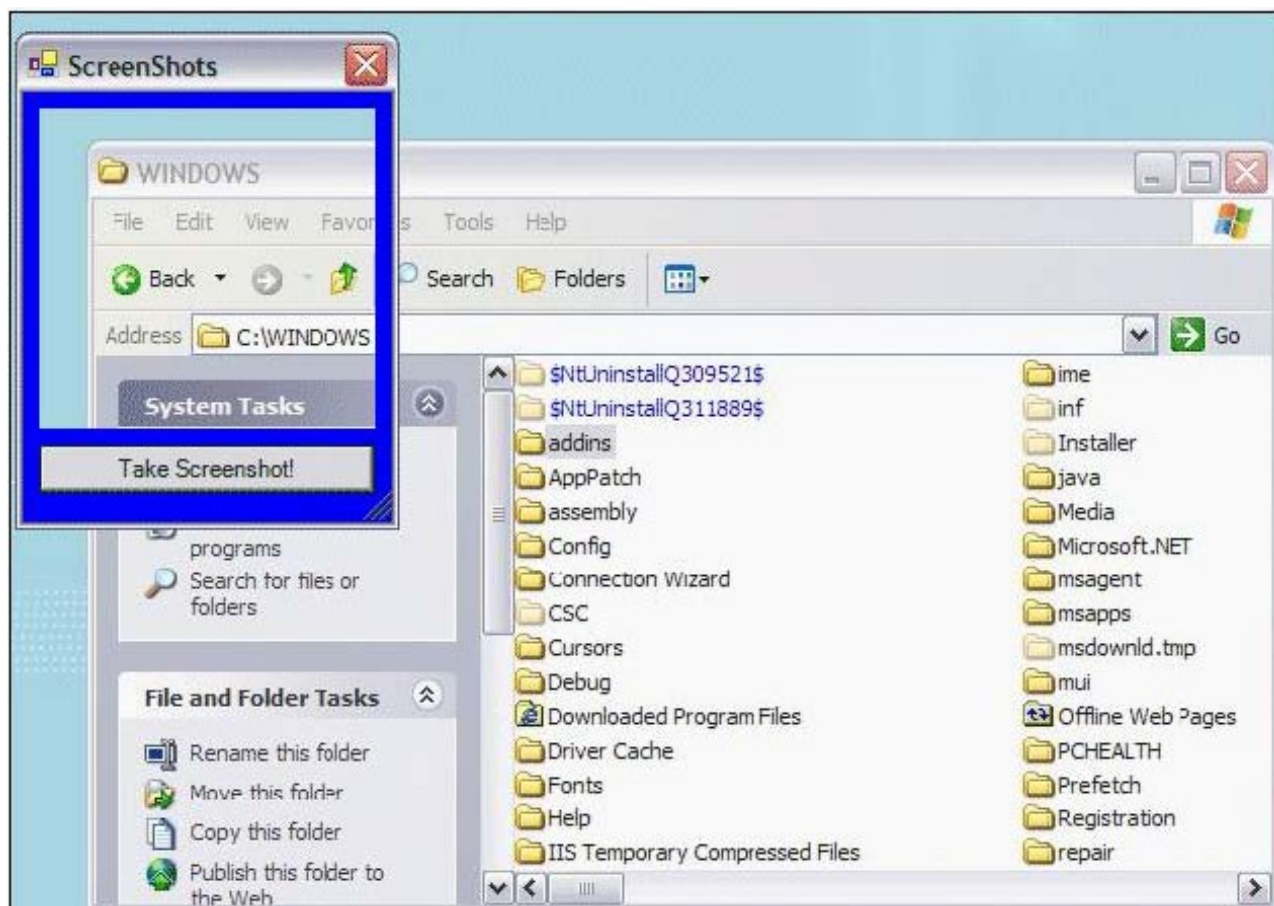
ScreenShots

WINDOWS

File Edit View Favor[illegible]s Tools Help

Back Search Folders

Address C:\WINDOWS Go

System Tasks

Take Screenshot!

programs

Search for files or folders

File and Folder Tasks

Rename this folder

Move this folder

Copy this folder

Publish this folder to the Web

$NtUninstallQ309521$
$NtUninstallQ311889$
addins
AppPatch
assembly
Config
Connection Wizard
CSC
Cursors
Debug
Downloaded Program Files
Driver Cache
Fonts
Help
IIS Temporary Compressed Files

ime
inf
Installer
java
Media
Microsoft.NET
msagent
msapps
msdownld.tmp
mui
Offline Web Pages
PCHEALTH
Prefetch
Registration
repair